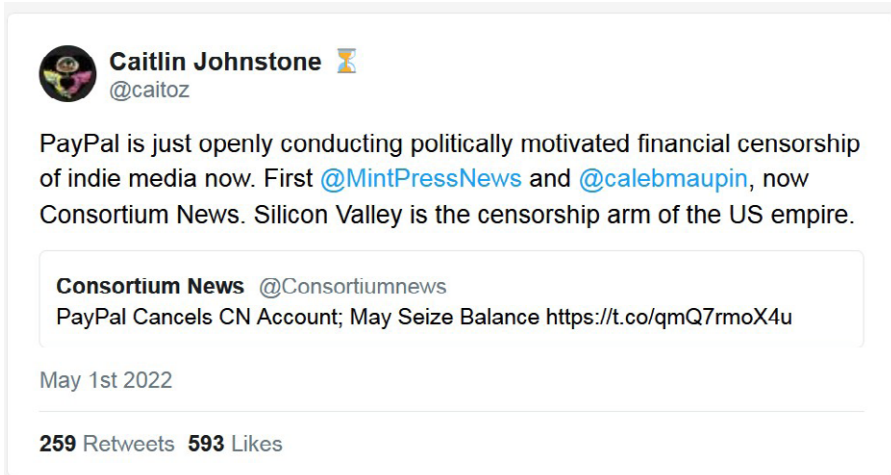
Caitlin Johnstone ⏳
@caitoz

PayPal is just openly conducting politically motivated financial censorship of indie media now. First @MintPressNews and @calebmaupin, now Consortium News. Silicon Valley is the censorship arm of the US empire.

Consortium News @Consortiumnews
PayPal Cancels CN Account; May Seize Balance https://t.co/qmQ7rmoX4u

May 1st 2022

259 Retweets 593 Likes